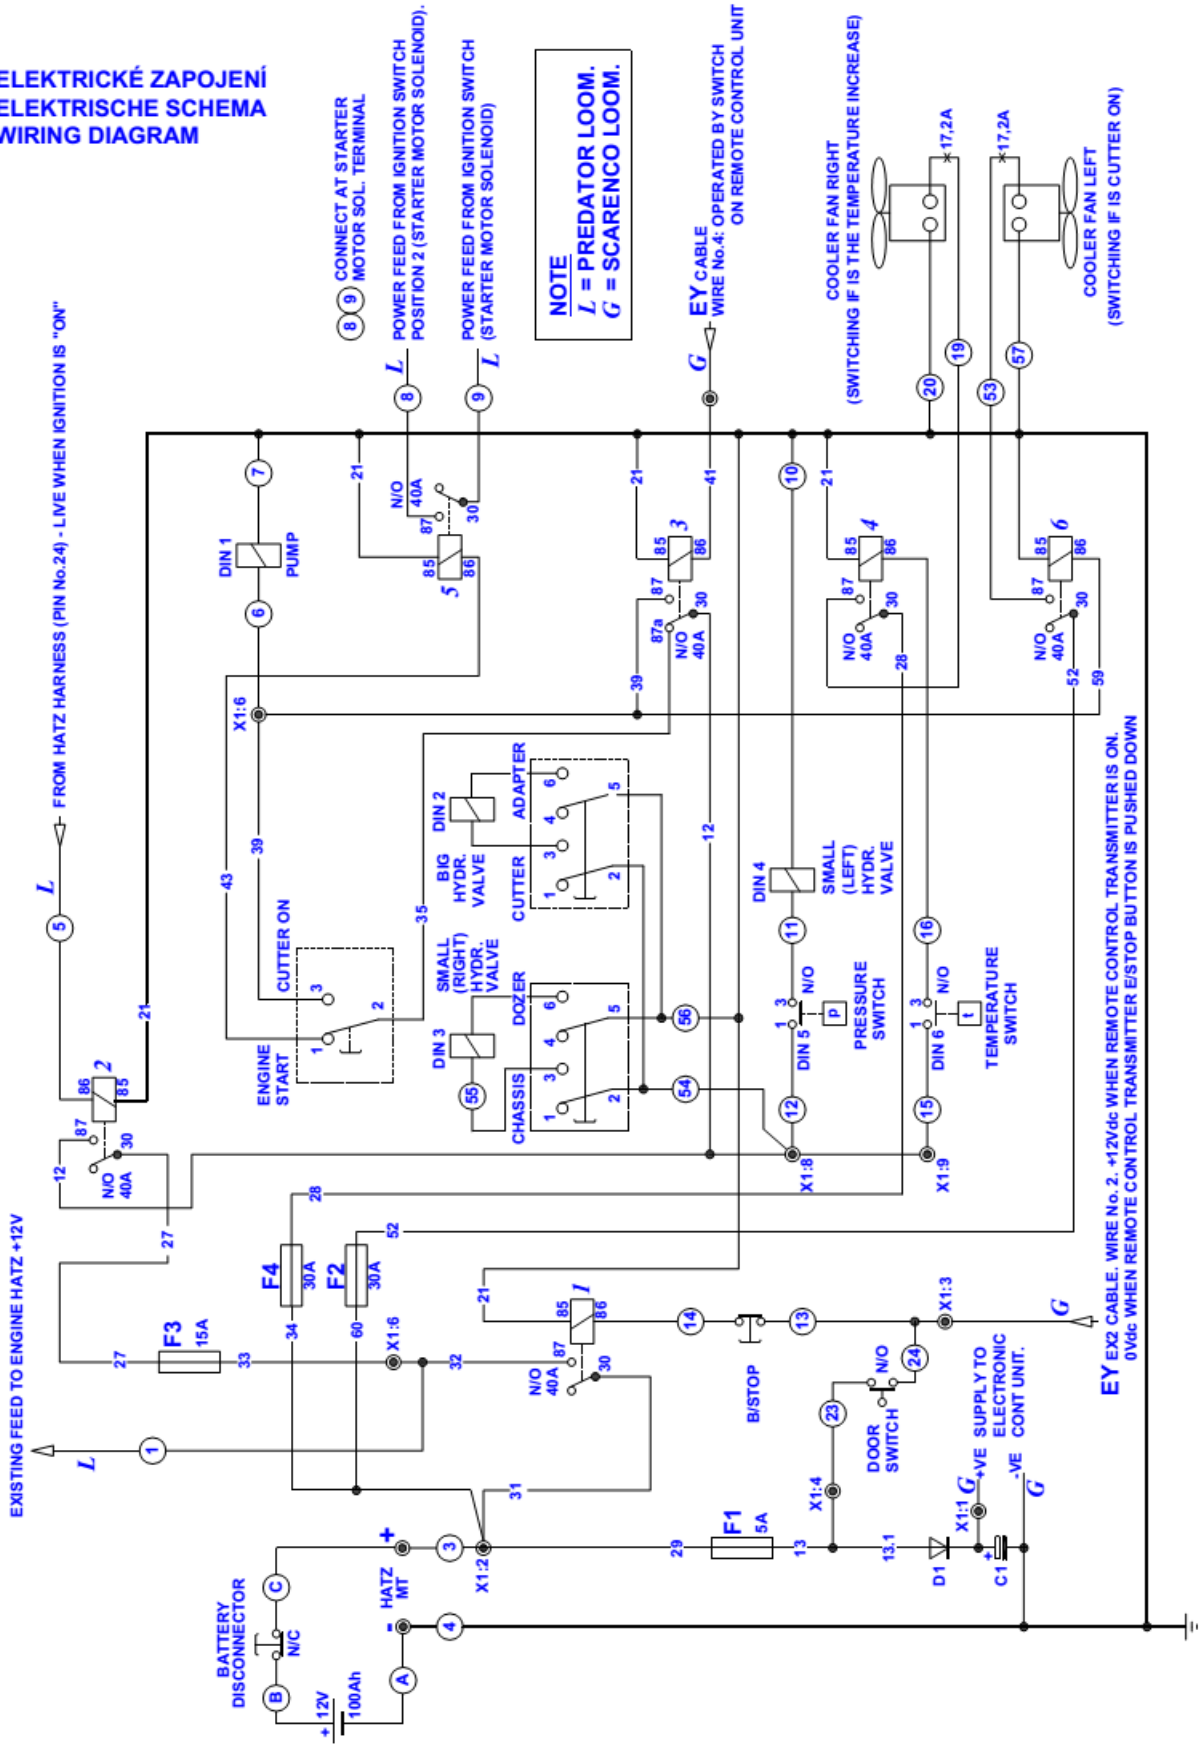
ELEKTRICKÉ ZAPOJENÍ
ELEKTRISCHE SCHEMA
WIRING DIAGRAM

FROM HATZ HARNESS (PIN No.24) - LIVE WHEN IGNITION IS "ON"

8 9 CONNECT AT STARTER MOTOR SOL. TERMINAL

POWER FEED FROM IGNITION SWITCH POSITION 2 (STARTER MOTOR SOLENOID).

POWER FEED FROM IGNITION SWITCH (STARTER MOTOR SOLENOID)

NOTE
$L$ = PREDATOR LOOM.
$G$ = SCARENCO LOOM.

EY CABLE
WIRE No.4: OPERATED BY SWITCH ON REMOTE CONTROL UNIT

COOLER FAN RIGHT
(SWITCHING IF IS THE TEMPERATURE INCREASE)

COOLER FAN LEFT
(SWITCHING IF IS CUTTER ON)

17,2A
17,2A

L 5
L 8
L 9
G

7 DIN 1 PUMP 6
21
N/O 40A 87 30 85 86 5
21 85 3 86 87 87a N/O 40A 30 41 39
10 21 85 4 86 87 N/O 40A 30 28
20 19 53 57
85 6 86 87 N/O 40A 30 52 59

X1:6
DIN 2 ADAPTER 6 5 4 3 1 2 BIG HYDR. VALVE CUTTER
12
DIN 4 SMALL (LEFT) HYDR. VALVE
11 N/O 3 1 P PRESSURE SWITCH DIN 5 12
16 N/O 3 1 t TEMPERATURE SWITCH DIN 6 15

39 43 35
CUTTER ON 3 2 1 ENGINE START
SMALL (RIGHT) HYDR. VALVE
DIN 3 DOZER 6 5 4 3 1 2 CHASSIS 55 56 54

21 2 86 85 87 30 12 N/O 40A
27
X1:8 X1:9

EY CABLE. WIRE No. 2. +12Vdc WHEN REMOTE CONTROL TRANSMITTER IS ON.
0Vdc WHEN REMOTE CONTROL TRANSMITTER E/STOP BUTTON IS PUSHED DOWN

28 F4 30A 34
52 F2 30A 60
21 85 1 86 87 30 N/O 40A
14 B/STOP 13 X1:3 G
EY EX2 CABLE.

EXISTING FEED TO ENGINE HATZ +12V
27 F3 15A 33 X1:6 32
L 1
N/O 24 DOOR SWITCH 23
X1:4
SUPPLY TO ELECTRONIC CONT UNIT.
+VE G -VE G
31
+ 3 X1:2 29 F1 5A 13 13.1 D1 X1:1 + C1
C
BATTERY DISCONNECTOR N/C
B 12V 100Ah A
- 4 HATZ MT